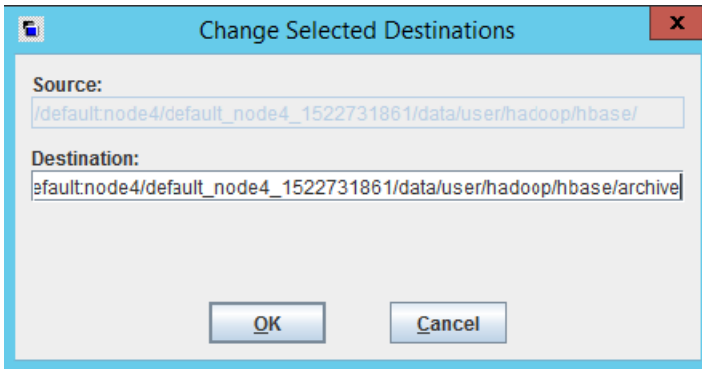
Change Selected Destinations

x

Source:

/default:node4/default_node4_1522731861/data/user/hadoop/hbase/

Destination:

efault:node4/default_node4_1522731861/data/user/hadoop/hbase/archive

OK

Cancel